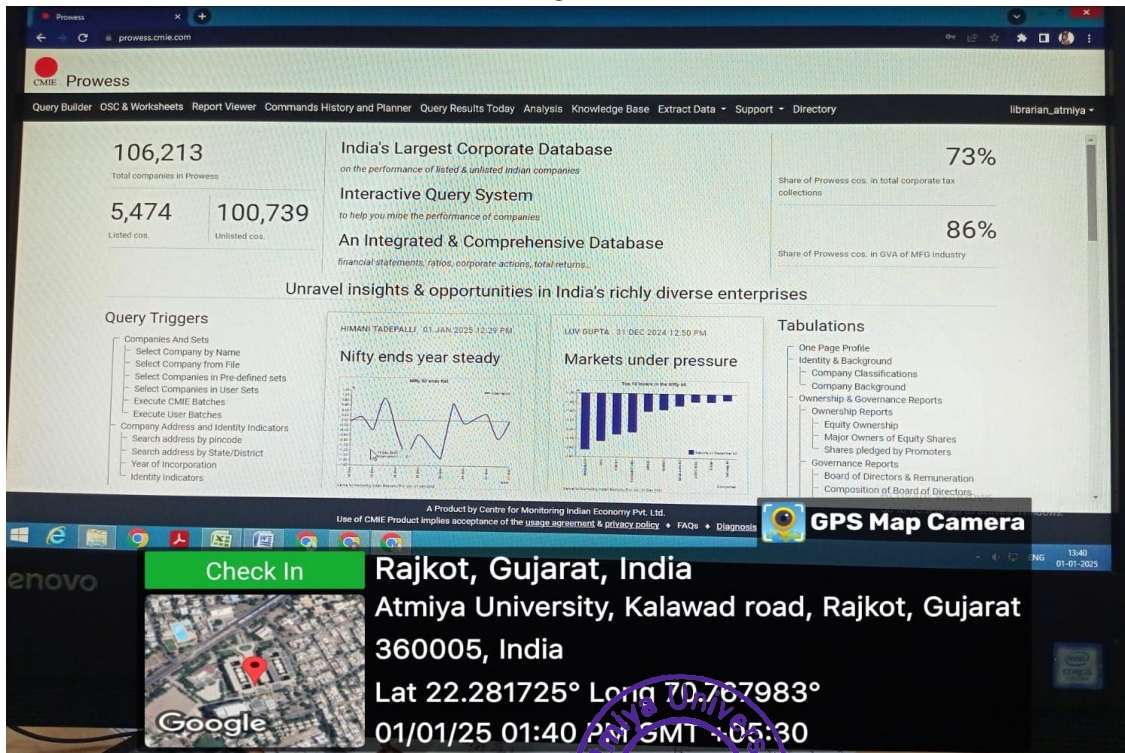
Prowess
prowess.cmie.com

CMIE Prowess

Query Builder OSC & Worksheets Report Viewer Commands History and Planner Query Results Today Analysis Knowledge Base Extract Data Support Directory librarian_atmiya

106,213
Total companies in Prowess

5,474
Listed cos.

100,739
Unlisted cos.

India's Largest Corporate Database
on the performance of listed & unlisted Indian companies

Interactive Query System
to help you mine the performance of companies

An Integrated & Comprehensive Database
financial statements, ratios, corporate actions, total returns...

73%
Share of Prowess cos. in total corporate tax collections

86%
Share of Prowess cos. in GVA of MFG industry

Unravel insights & opportunities in India's richly diverse enterprises

Query Triggers
Companies And Sets
Select Company by Name
Select Company from File
Select Companies in Pre-defined sets
Select Companies in User Sets
Execute CMIE Batches
Execute User Batches
Company Address and Identity Indicators
Search address by pincode
Search address by State/District
Year of Incorporation
Identity Indicators

HIMANI TADEPALLI . 01 JAN 2025 12:29 PM
Nifty ends year steady

LUV GUPTA . 31 DEC 2024 12:50 PM
Markets under pressure

Tabulations
One Page Profile
Identity & Background
Company Classifications
Company Background
Ownership & Governance Reports
Ownership Reports
Equity Ownership
Major Owners of Equity Shares
Shares pledged by Promoters
Governance Reports
Board of Directors & Remuneration
Composition of Board of Directors

A Product by Centre for Monitoring Indian Economy Pvt. Ltd.
Use of CMIE Product implies acceptance of the usage agreement & privacy policy • FAQs • Diagnosis

GPS Map Camera

ENG 13:40 01-01-2025

enovo

Check In
Rajkot, Gujarat, India
Atmiya University, Kalawad road, Rajkot, Gujarat 360005, India
Lat 22.281725° Long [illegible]7983°
01/01/25 01:40 PM GMT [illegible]5:30
Google